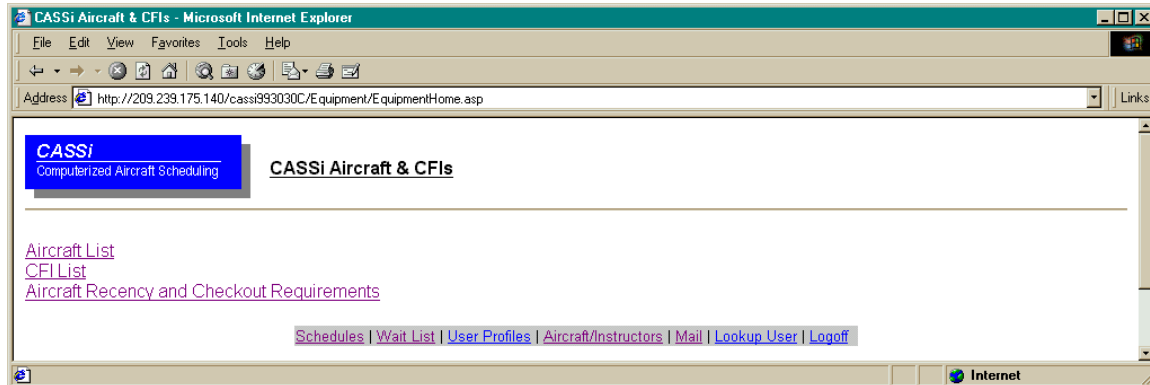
CASSi Aircraft & CFIs - Microsoft Internet Explorer

File Edit View Favorites Tools Help

Address http://209.239.175.140/cassi993030C/Equipment/EquipmentHome.asp

Links

CASSi
Computerized Aircraft Scheduling

CASSi Aircraft & CFIs

Aircraft List
CFI List
Aircraft Recency and Checkout Requirements

Schedules | Wait List | User Profiles | Aircraft/Instructors | Mail | Lookup User | Logoff

Internet